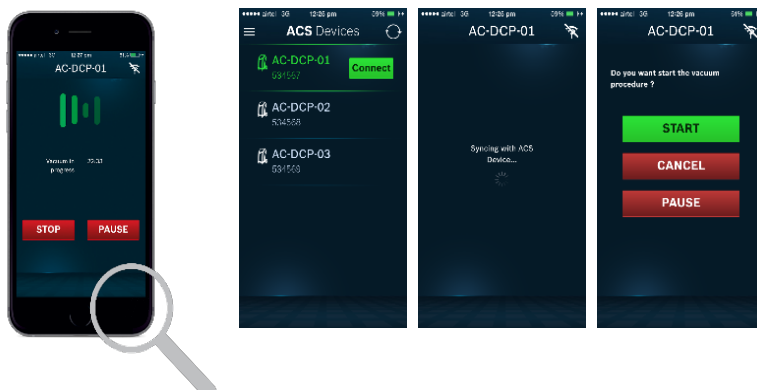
12:26 pm

AC-DCP-01

Vacuum in progress 22:33

STOP PAUSE

●●●●● Sirel 3G 12:26 pm 39%

ACS Devices

AC-DCP-01
534567
Connect

AC-DCP-02
534568

AC-DCP-03
534568

●●●●● Sirel 3G 12:26 pm 39%

AC-DCP-01

Syncing with ACS Device...

●●●●● Sirel 3G 12:26 pm 39%

AC-DCP-01

Do you want start the vacuum procedure ?

START

CANCEL

PAUSE